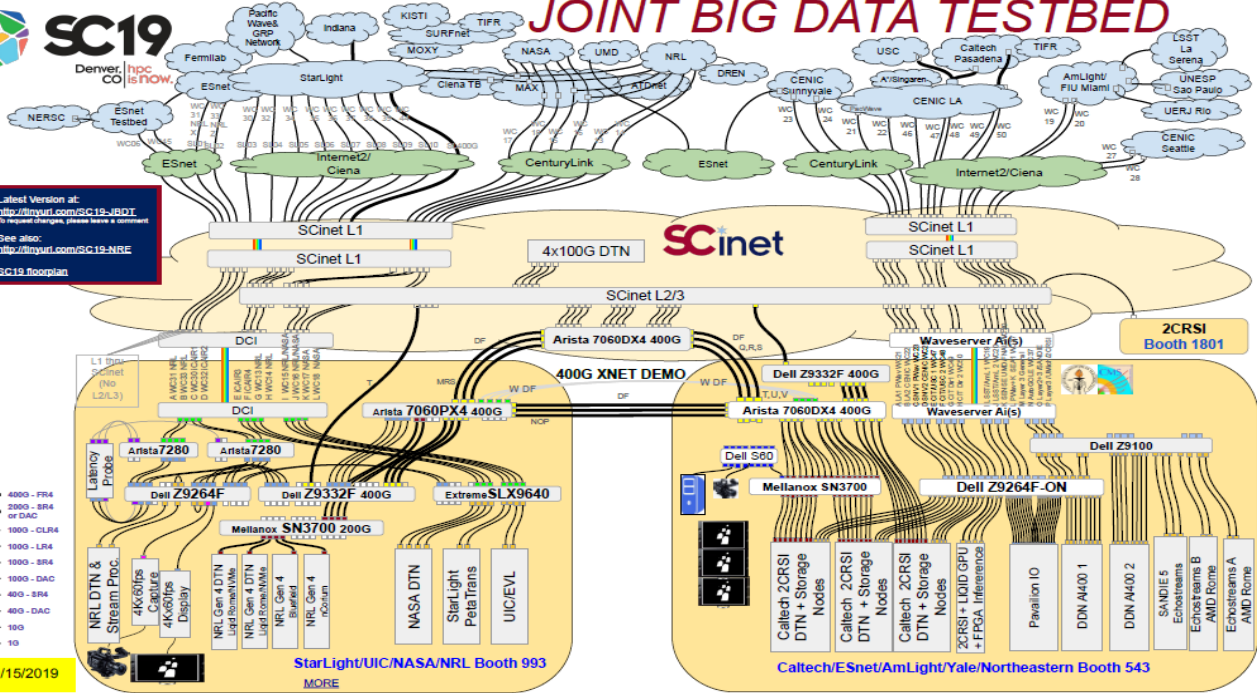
SC19 Denver, CO hpc is now.

JOINT BIG DATA TESTBED

Pacific Wave& GRP Network
Indiana
KISTI
TIFR
SURFnet
MOXY
Fermilab
StarLight
ESnet
NASA
UMD
NRL
Ciena TB
MAX
ATDnet
DREN
USC
Caltech Pasadena
TIFR
LSST La Serena
CENIC Sunnyvale
CENIC LA
AmLight/ FIU Miami
UNESP Sao Paulo
UERJ Rio
CENIC Seattle
NERSC
ESnet Testbed

ESnet
Internet2/ Ciena
CenturyLink
ESnet
CenturyLink
Internet2/Ciena

Latest Version at:
http://tinyurl.com/SC19-JBDT
To request changes, please leave a comment
See also:
http://tinyurl.com/SC19-NRE
SC19 floorplan

SCinet L1
SCinet L1
4x100G DTN
SCinet
SCinet L1
SCinet L1
SCinet L2/3
2CRSI Booth 1801
DCI
Arista 7060DX4 400G
Waveserver Ai(s)
L1 thru SCinet (No L2/L3)
400G XNET DEMO
Dell Z9332F 400G
DCI
Arista 7060PX4 400G
Arista 7060DX4 400G
Waveserver Ai(s)
Dell Z9100
Arista7280
Arista7280
Latency Probe
Dell Z9264F
Dell Z9332F 400G
ExtremeSLX9640
Dell S60
Mellanox SN3700
Dell Z9264F-ON
Mellanox SN3700 200G

400G - FR4
200G - SR4 or DAC
100G - CLR4
100G - LR4
100G - SR4
100G - DAC
40G - SR4
40G - DAC
10G
1G

NRL DTN & Stream Proc.
4Kx60fps Capture
4Kx60fps Display
NRL Gen 4 DTN Liqd Rome/NVMe
NRL Gen 4 DTN Liqd Rome/NVMe
NRL Gen 4 Bluefield
NRL Gen 4 nOnium
NASA DTN
StarLight PetaTrans
UIC/EVL
Caltech 2CRSI DTN + Storage Nodes
Caltech 2CRSI DTN + Storage Nodes
Caltech 2CRSI DTN + Storage Nodes
2CRSI + LIQID GPU + FPGA Inference
Pavalion IO
DDN AI400 1
DDN AI400 2
SANDIE 5 Echostreams
Echostreams B AMD Rome
Echostreams A AMD Rome

/15/2019
StarLight/UIC/NASA/NRL Booth 993
MORE
Caltech/ESnet/AmLight/Yale/Northeastern Booth 543